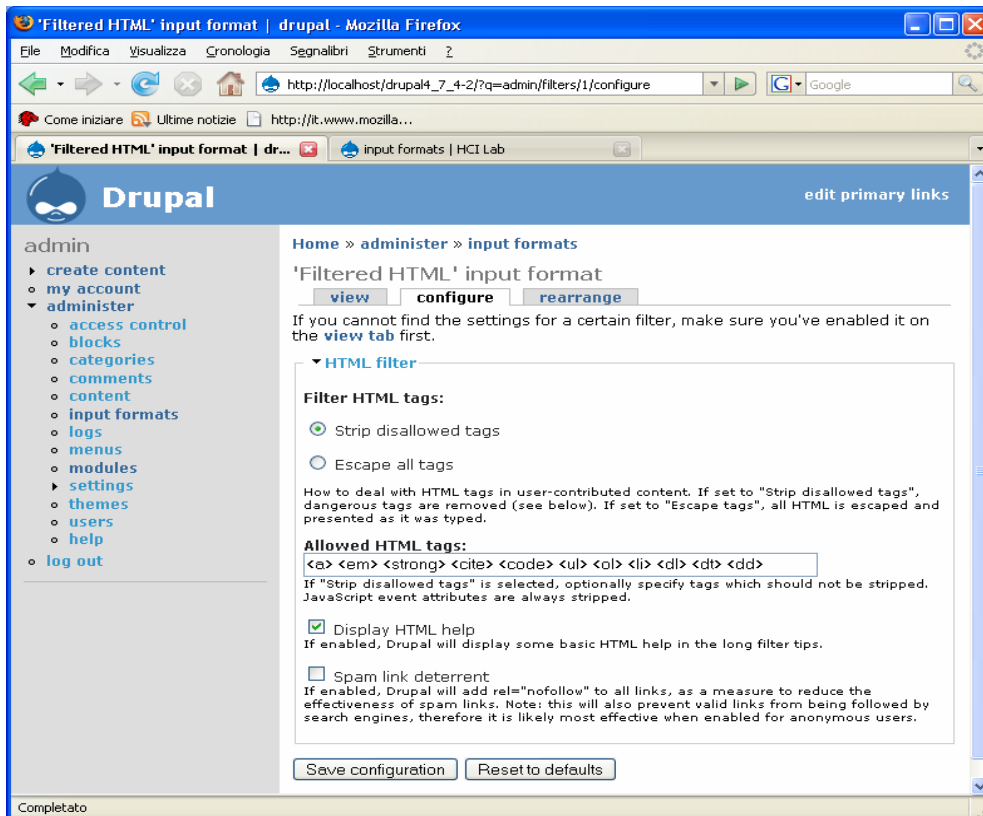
'Filtered HTML' input format | drupal - Mozilla Firefox

File Modifica Visualizza Cronologia Segnalibri Strumenti ?

http://localhost/drupal4_7_4-2/?q=admin/filters/1/configure

Google

Come iniziare Ultime notizie http://it.www.mozilla...

'Filtered HTML' input format | dr...

input formats | HCI Lab

Drupal

edit primary links

admin

create content
my account
administer
access control
blocks
categories
comments
content
input formats
logs
menus
modules
settings
themes
users
help
log out

Home » administer » input formats

'Filtered HTML' input format

view configure rearrange

If you cannot find the settings for a certain filter, make sure you've enabled it on the view tab first.

HTML filter

Filter HTML tags:

Strip disallowed tags

Escape all tags

How to deal with HTML tags in user-contributed content. If set to "Strip disallowed tags", dangerous tags are removed (see below). If set to "Escape tags", all HTML is escaped and presented as it was typed.

Allowed HTML tags:

<a> <em> <strong> <cite> <code> <ul> <ol> <li> <dl> <dt> <dd>

If "Strip disallowed tags" is selected, optionally specify tags which should not be stripped. JavaScript event attributes are always stripped.

Display HTML help

If enabled, Drupal will display some basic HTML help in the long filter tips.

Spam link deterrent

If enabled, Drupal will add rel="nofollow" to all links, as a measure to reduce the effectiveness of spam links. Note: this will also prevent valid links from being followed by search engines, therefore it is likely most effective when enabled for anonymous users.

Save configuration Reset to defaults

Completato